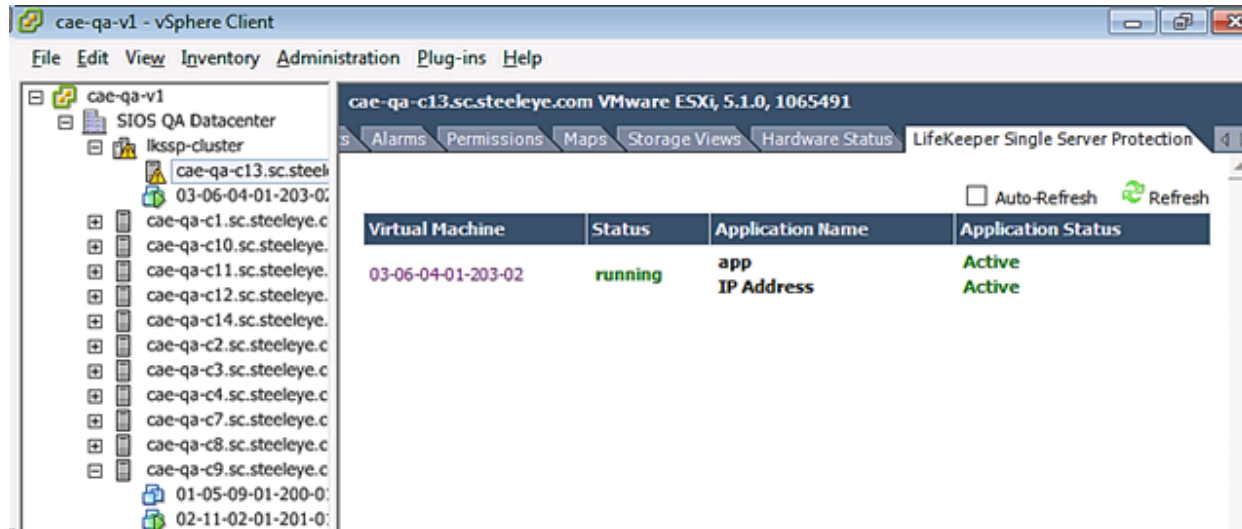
cae-qa-v1 - vSphere Client

File Edit View Inventory Administration Plug-ins Help

cae-qa-v1
SIOS QA Datacenter
lkssp-cluster
cae-qa-c13.sc.steel
03-06-04-01-203-0
cae-qa-c1.sc.steeleye.c
cae-qa-c10.sc.steeleye.
cae-qa-c11.sc.steeleye.
cae-qa-c12.sc.steeleye.
cae-qa-c14.sc.steeleye.
cae-qa-c2.sc.steeleye.c
cae-qa-c3.sc.steeleye.c
cae-qa-c4.sc.steeleye.c
cae-qa-c7.sc.steeleye.c
cae-qa-c8.sc.steeleye.c
cae-qa-c9.sc.steeleye.c
01-05-09-01-200-0
02-11-02-01-201-0

cae-qa-c13.sc.steeleye.com VMware ESXi, 5.1.0, 1065491

s Alarms Permissions Maps Storage Views Hardware Status LifeKeeper Single Server Protection

Auto-Refresh Refresh

| Virtual Machine | Status | Application Name | Application Status |
|---|---|---|---|
| 03-06-04-01-203-02 | running | app<br>IP Address | Active<br>Active |